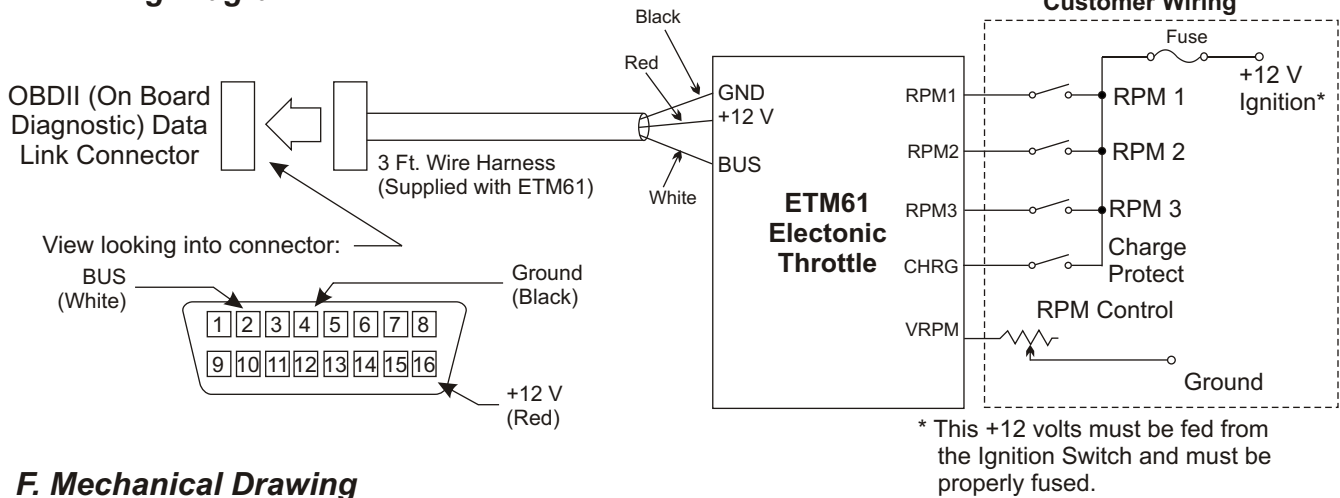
Customer Wiring

Black

Red

OBDII (On Board Diagnostic) Data Link Connector

3 Ft. Wire Harness (Supplied with ETM61)

White

GND
+12 V
BUS

RPM1
RPM2
RPM3
CHRG
VRPM

ETM61 Electonic Throttle

Fuse

+12 V Ignition*

RPM 1
RPM 2
RPM 3
Charge Protect

RPM Control

Ground

View looking into connector:

BUS (White)

Ground (Black)

1 2 3 4 5 6 7 8
9 10 11 12 13 14 15 16

+12 V (Red)

* This +12 volts must be fed from the Ignition Switch and must be properly fused.

F. Mechanical Drawing